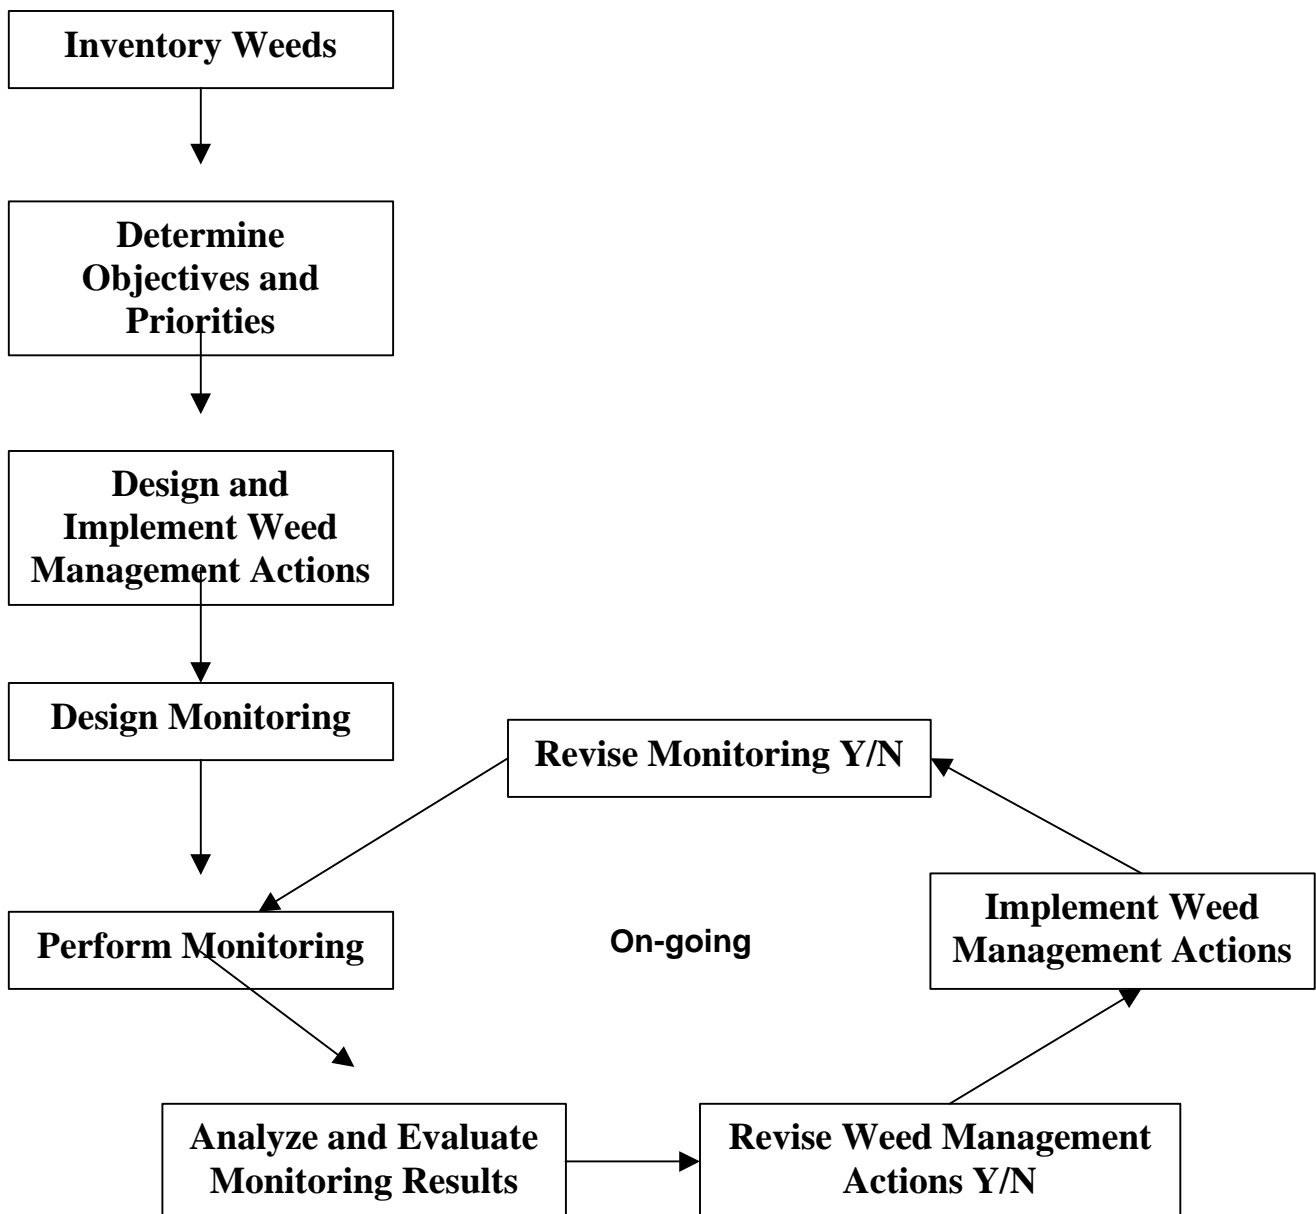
Inventory Weeds

Determine Objectives and Priorities

Design and Implement Weed Management Actions

Design Monitoring

Revise Monitoring Y/N

Implement Weed Management Actions

Perform Monitoring

On-going

Analyze and Evaluate Monitoring Results

Revise Weed Management Actions Y/N